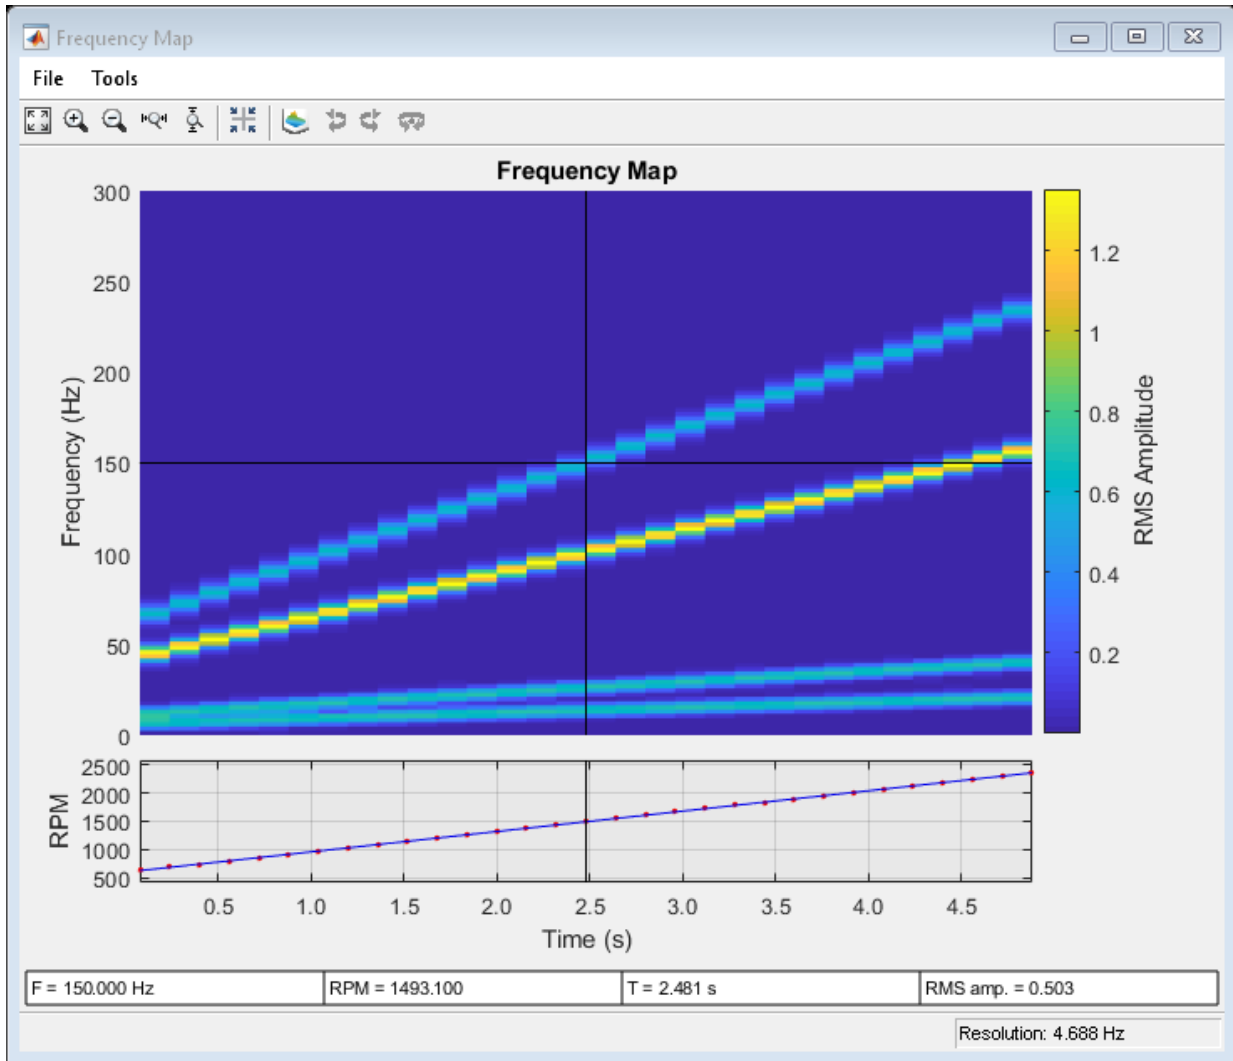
Frequency Map

File Tools

Frequency Map

Frequency (Hz)

300
250
200
150
100
50
0

1.2
1
0.8
0.6
0.4
0.2

RMS Amplitude

RPM

2500
2000
1500
1000
500

0.5 1.0 1.5 2.0 2.5 3.0 3.5 4.0 4.5

Time (s)

| F = 150.000 Hz | RPM = 1493.100 | T = 2.481 s | RMS amp. = 0.503 |
|---|---|---|---|

Resolution: 4.688 Hz